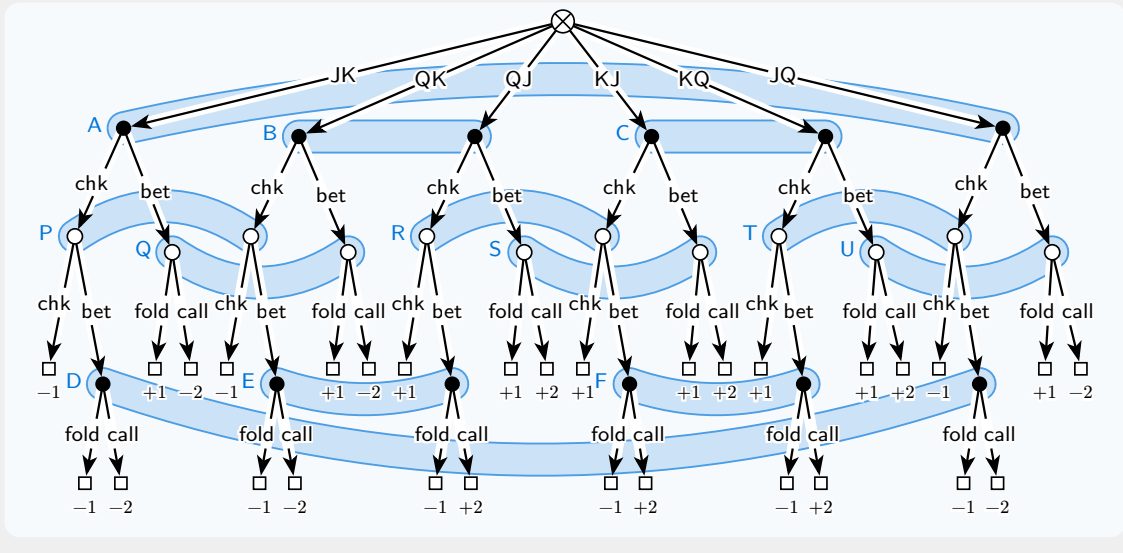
JK QK QJ KJ KQ JQ

A B C

chk bet chk bet chk bet chk bet chk bet chk bet

P Q R S T U

chk bet fold call chk bet fold call chk bet fold call chk bet fold call chk bet fold call chk bet fold call

$-1$ $+1$ $-2$ $-1$ $+1$ $-2$ $+1$ $+1$ $+2$ $+1$ $+1$ $+2$ $+1$ $+1$ $+2$ $-1$ $+1$ $-2$

D E F

fold call fold call fold call fold call fold call fold call

$-1$ $-2$ $-1$ $-2$ $-1$ $+2$ $-1$ $+2$ $-1$ $+2$ $-1$ $-2$